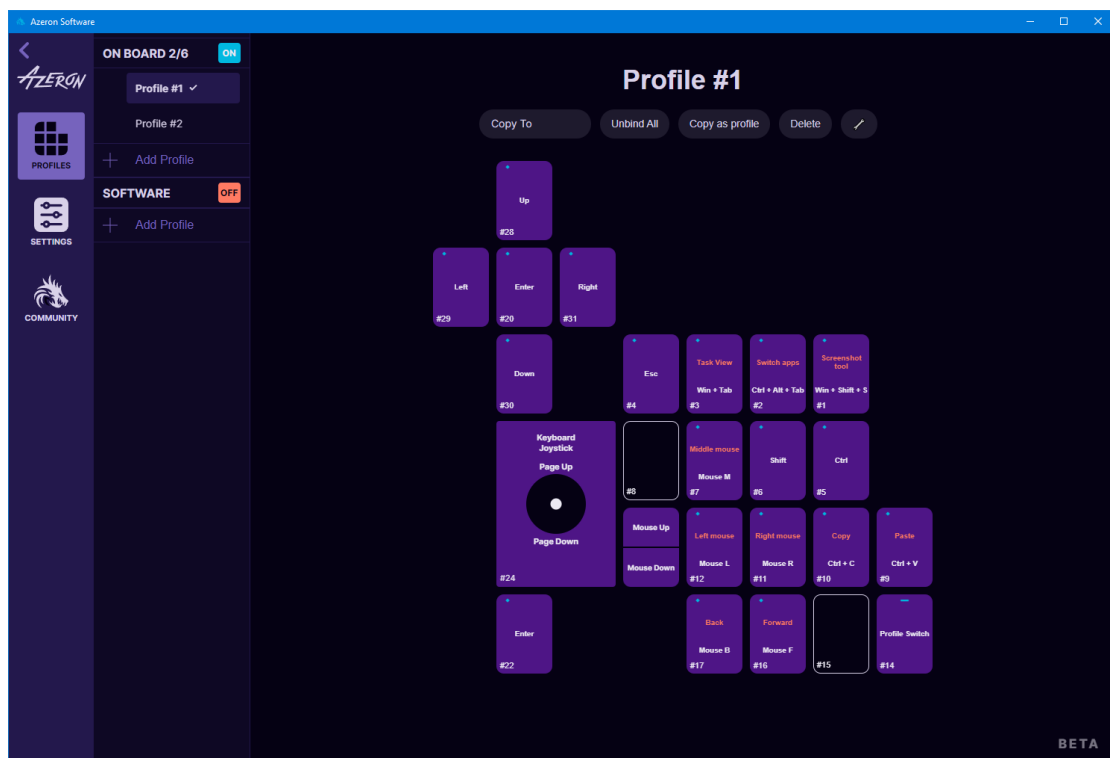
Azeron Software

AZERON

PROFILES

SETTINGS

COMMUNITY

ON BOARD 2/6 ON

Profile #1 ✓

Profile #2

+ Add Profile

SOFTWARE OFF

+ Add Profile

Profile #1

Copy To

Unbind All

Copy as profile

Delete

Up
#28

Left
#29

Enter
#20

Right
#31

Down
#30

Esc
#4

Task View
Win + Tab
#3

Switch apps
Ctrl + Alt + Tab
#2

Screenshot tool
Win + Shift + S
#1

Keyboard Joystick
Page Up
Page Down
#24

#8

Middle mouse
Mouse M
#7

Shift
#6

Ctrl
#5

Mouse Up

Mouse Down

Left mouse
Mouse L
#12

Right mouse
Mouse R
#11

Copy
Ctrl + C
#10

Paste
Ctrl + V
#9

Enter
#22

Back
Mouse B
#17

Forward
Mouse F
#16

#15

Profile Switch
#14

BETA